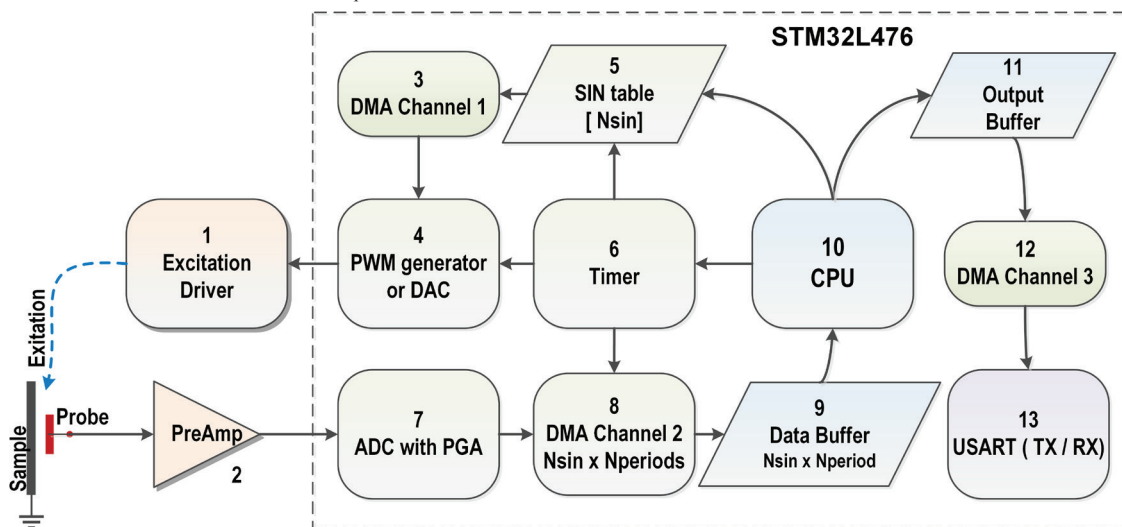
STM32L476

3
DMA Channel 1

5
SIN table
[ Nsin]

11
Output
Buffer

1
Excitation
Driver

4
PWM generator
or DAC

6
Timer

10
CPU

12
DMA Channel 3

Exitation

Sample

Probe

PreAmp

2

7
ADC with PGA

8
DMA Channel 2
Nsin x Nperiods

9
Data Buffer
Nsin x Nperiod

13
USART ( TX / RX)